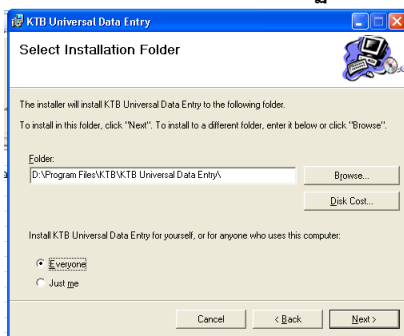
KTB Universal Data Entry

Select Installation Folder

The installer will install KTB Universal Data Entry to the following folder.

To install in this folder, click "Next". To install to a different folder, enter it below or click "Browse".

Folder:

D:\Program Files\KTB\KTB Universal Data Entry\

Browse...

Disk Cost...

Install KTB Universal Data Entry for yourself, or for anyone who uses this computer:

Everyone

Just me

Cancel

< Back

Next >